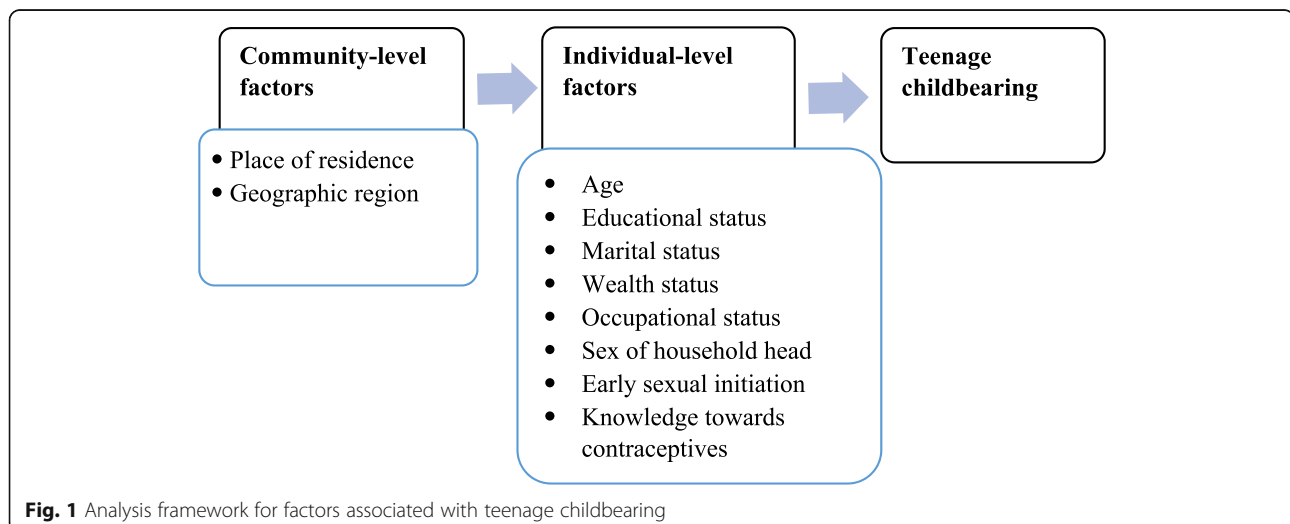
Community-level factors

• Place of residence
• Geographic region

Individual-level factors

• Age
• Educational status
• Marital status
• Wealth status
• Occupational status
• Sex of household head
• Early sexual initiation
• Knowledge towards contraceptives

Teenage childbearing

Fig. 1 Analysis framework for factors associated with teenage childbearing